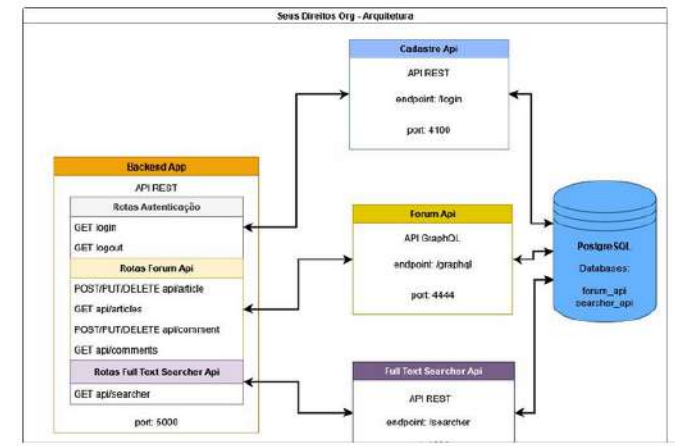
Seus Direitos Org - Arquitetura

Cadastro Api
API REST
endpoint: /login
port: 4100

Backend App
API REST
Rotas Autenticação
GET login
GET logout
Rotas Forum Api
POST/PUT/DELETE api/article
GET api/articles
POST/PUT/DELETE api/comment
GET api/comments
Rotas Full Text Searcher Api
GET api/searcher
port: 5000

Forum Api
API GraphQL
endpoint: /graphql
port: 4444

PostgreSQL
Databases:
forum_api
searcher_api

Full Text Searcher Api
API REST
endpoint: /searcher
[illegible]